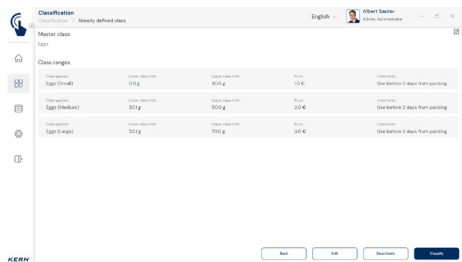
Classification
Classification > Already defined class

English

Albert Sauter
Admin, Administrator

Master class
Eggs

Class ranges

| Class applied | Lower class limit | Upper class limit | Price | Comments |
|---|---|---|---|---|
| Eggs (Small) | 0.0 g | 30.0 g | 1.0 € | Use before 2 days from packing |
| Eggs (Medium) | 30.1 g | 50.0 g | 2.0 € | Use before 2 days from packing |
| Eggs (Large) | 50.1 g | 70.0 g | 3.0 € | Use before 2 days from packing |

Back
Edit
Deactivate
Classify

KERN